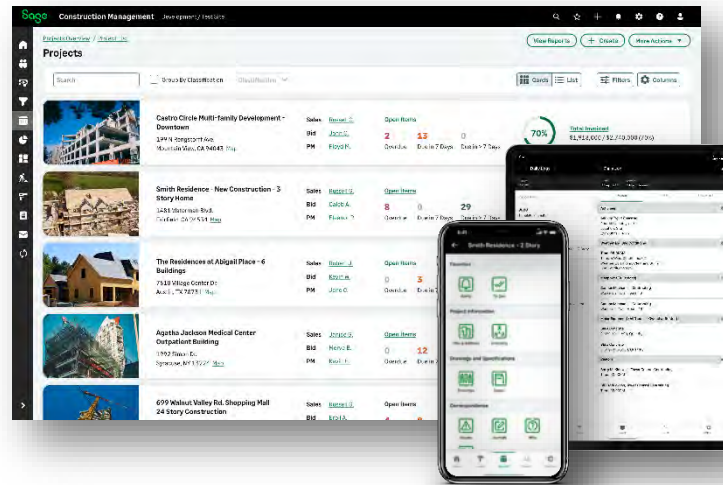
Sage Construction Management Development / Testsite

Projects Overview / Project List

Projects

View Reports + Create More Actions

Search

Group By Classification

Classification

Cards List Filters Columns

Castro Circle Multi-family Development - Downtown
1499 N Stargaard Ave
Mountain View, CA 94043 Map

Sales Russel J.
Bid John C.
PM Floyd M.

Open Items
2 13 0
Overdue Due in 7 Days Due in > 7 Days

70%
Total Invoiced
$1,912,000 / $2,740,000 (70%)

Smith Residence - New Construction - 3 Story Home
1434 Waterman Blvd.
Fairfield, CA 94534 Map

Sales Russel J.
Bid Caleb A.
PM Eleanor P.

Open Items
8 0 29
Overdue Due in 7 Days Due in > 7 Days

The Residences at Abigail Place - 6 Buildings
7510 Village Center Dr.
Austin, TX 78731 Map

Sales Robert J.
Bid Kevin M.
PM John C.

Open Items
0 3
Overdue Due in 7

Agatha Jackson Medical Center Outpatient Building
1292 Simon Dr.
Syracuse, NY 13224 Map

Sales Janice S.
Bid Mario B.
PM Kevin H.

Open Items
0 12
Overdue Due in

699 Walnut Valley Rd. Shopping Mall 24 Story Construction

Sales Russel J.
Bid Erica A.

Open Items
4 8

Smith Residence - 3 Story

Favorites

Project Information

Drawings and Specifications

Correspondence